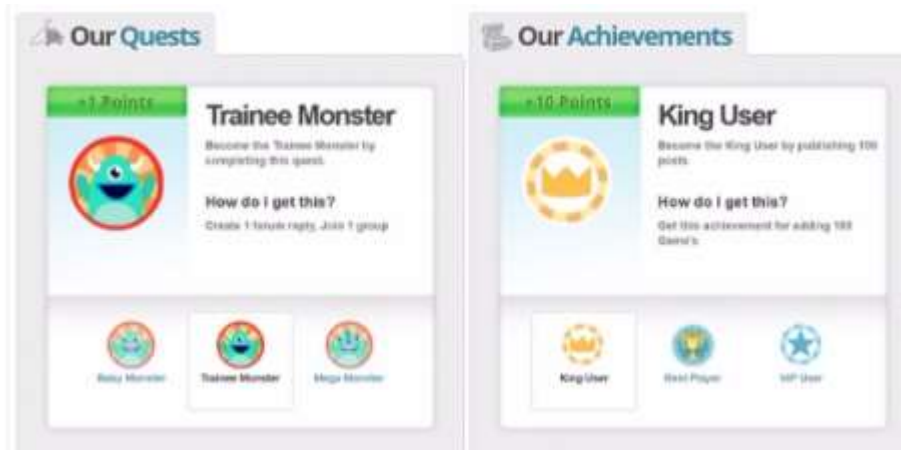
Our Quests

+1 Points

Trainee Monster

Become the Trainee Monster by completing this quest.

How do I get this?

Create 1 forum reply, Join 1 group

Baby Monster

Trainee Monster

Mega Monster

Our Achievements

+10 Points

King User

Become the King User by publishing 100 posts

How do I get this?

Get this achievement for adding 100 Gems's

King User

Best Player

VIP User